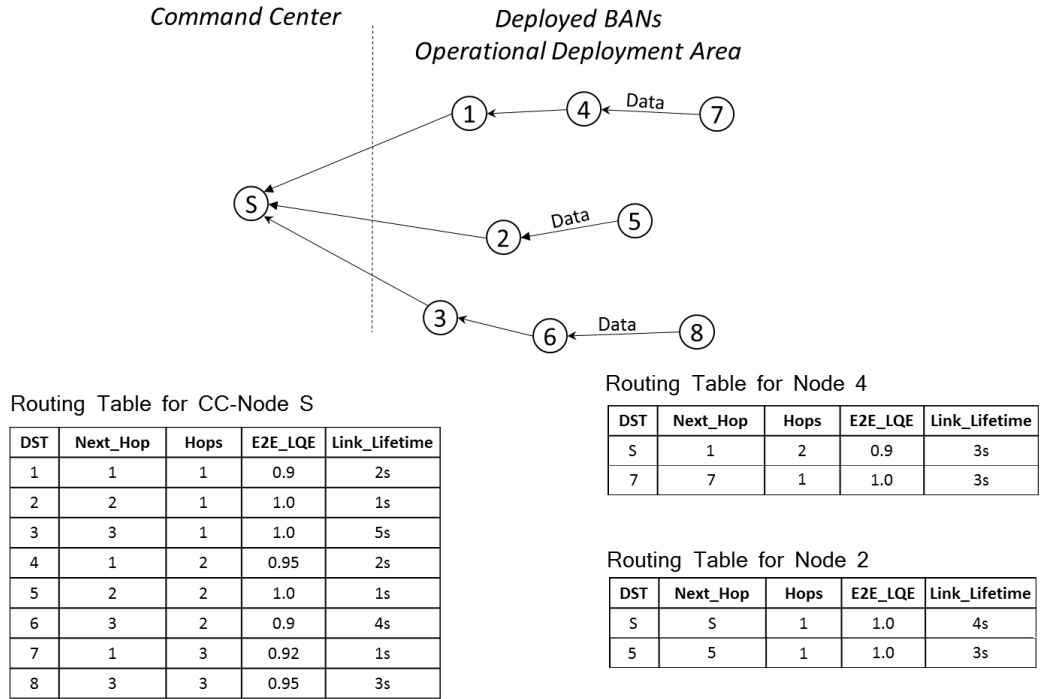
Command Center

Deployed BANs
Operational Deployment Area

1
4
Data
7

S

2
Data
5

3
6
Data
8

Routing Table for CC-Node S

| DST | Next_Hop | Hops | E2E_LQE | Link_Lifetime |
|---|---|---|---|---|
| 1 | 1 | 1 | 0.9 | 2s |
| 2 | 2 | 1 | 1.0 | 1s |
| 3 | 3 | 1 | 1.0 | 5s |
| 4 | 1 | 2 | 0.95 | 2s |
| 5 | 2 | 2 | 1.0 | 1s |
| 6 | 3 | 2 | 0.9 | 4s |
| 7 | 1 | 3 | 0.92 | 1s |
| 8 | 3 | 3 | 0.95 | 3s |

Routing Table for Node 4

| DST | Next_Hop | Hops | E2E_LQE | Link_Lifetime |
|---|---|---|---|---|
| S | 1 | 2 | 0.9 | 3s |
| 7 | 7 | 1 | 1.0 | 3s |

Routing Table for Node 2

| DST | Next_Hop | Hops | E2E_LQE | Link_Lifetime |
|---|---|---|---|---|
| S | S | 1 | 1.0 | 4s |
| 5 | 5 | 1 | 1.0 | 3s |